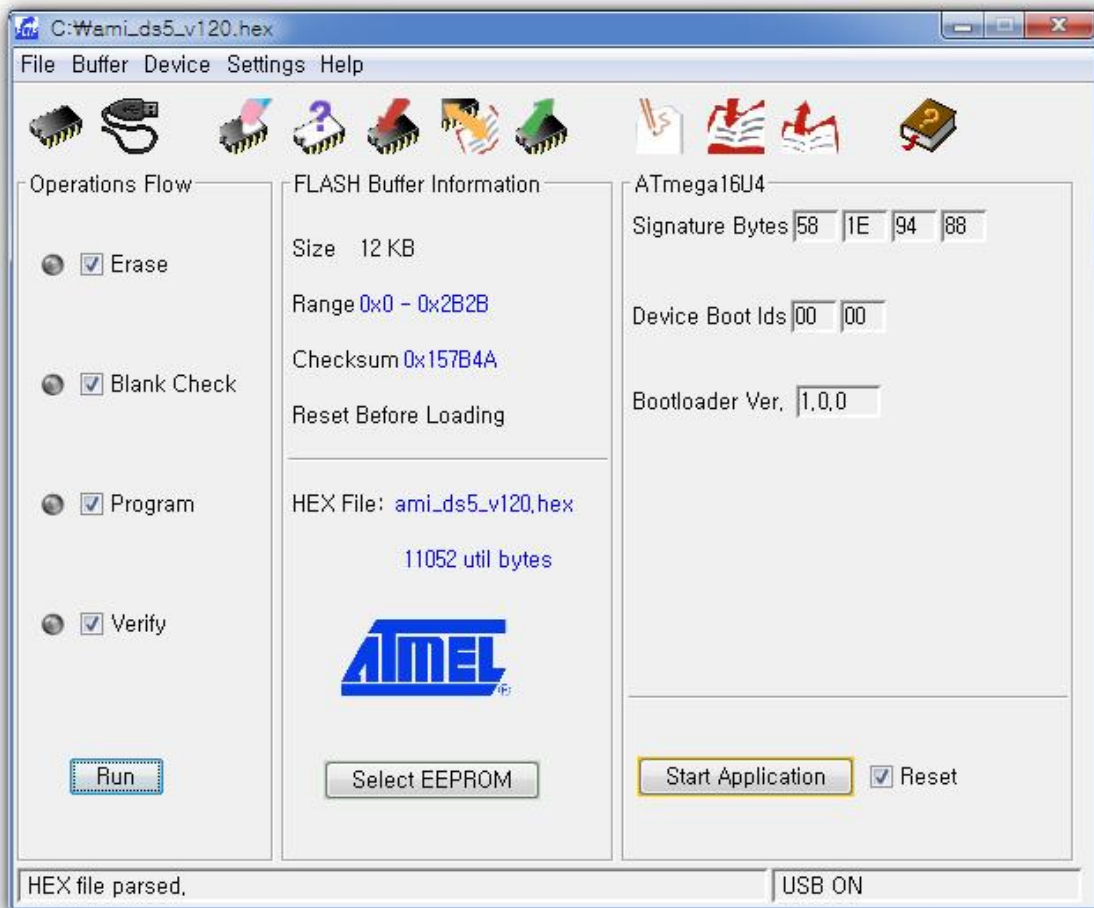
C:₩ami_ds5_v120.hex

File Buffer Device Settings Help

Operations Flow

Erase

Blank Check

Program

Verify

Run

FLASH Buffer Information

Size 12 KB

Range 0x0 - 0x2B2B

Checksum 0x157B4A

Reset Before Loading

HEX File: ami_ds5_v120.hex

11052 util bytes

ATMEL

Select EEPROM

ATmega16U4

Signature Bytes 58 1E 94 88

Device Boot Ids 00 00

Bootloader Ver. 1.0.0

Start Application

Reset

HEX file parsed.

USB ON